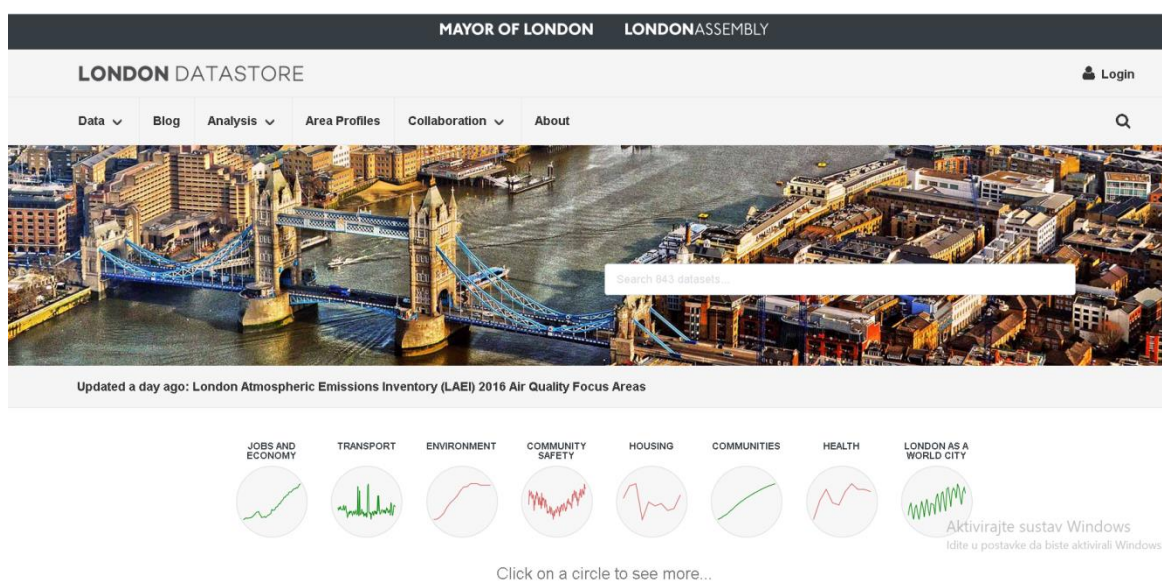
MAYOR OF LONDON LONDONASSEMBLY

LONDON DATASTORE

Login

Data Blog Analysis Area Profiles Collaboration About

Search 843 datasets...

Updated a day ago: London Atmospheric Emissions Inventory (LAEI) 2016 Air Quality Focus Areas

JOBS AND ECONOMY

TRANSPORT

ENVIRONMENT

COMMUNITY SAFETY

HOUSING

COMMUNITIES

HEALTH

LONDON AS A WORLD CITY

Aktivirajte sustav Windows
Idite u postavke da biste aktivirali Windows

Click on a circle to see more...